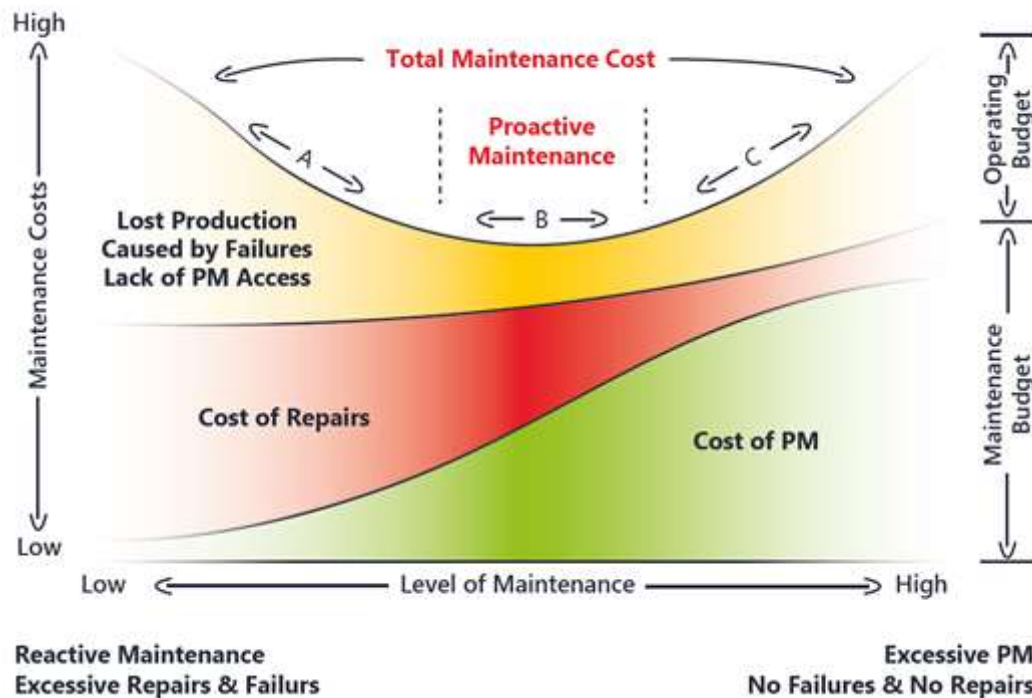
High

Maintenance Costs

Low

Total Maintenance Cost

Proactive Maintenance

A

B

C

Lost Production Caused by Failures Lack of PM Access

Cost of Repairs

Cost of PM

Operating Budget

Maintenance Budget

Low

Level of Maintenance

High

Reactive Maintenance
Excessive Repairs & Failurs

Excessive PM
No Failures & No Repairs